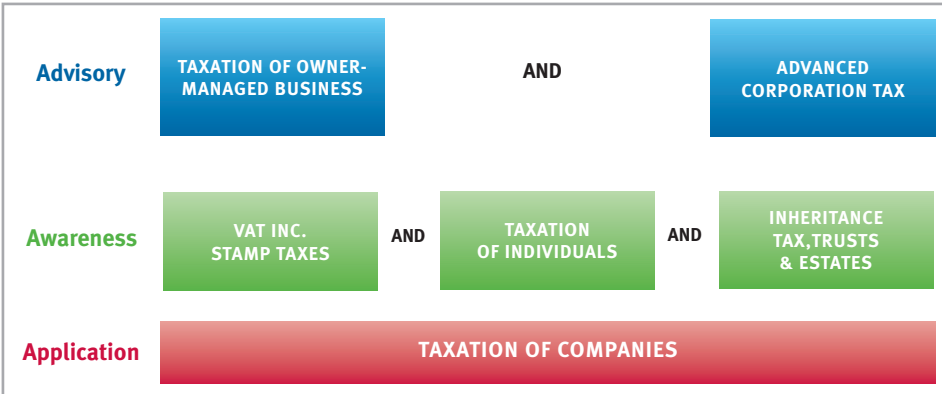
Advisory

TAXATION OF OWNER-MANAGED BUSINESS

AND

ADVANCED CORPORATION TAX

Awareness

VAT INC. STAMP TAXES

AND

TAXATION OF INDIVIDUALS

AND

INHERITANCE TAX,TRUSTS & ESTATES

Application

TAXATION OF COMPANIES